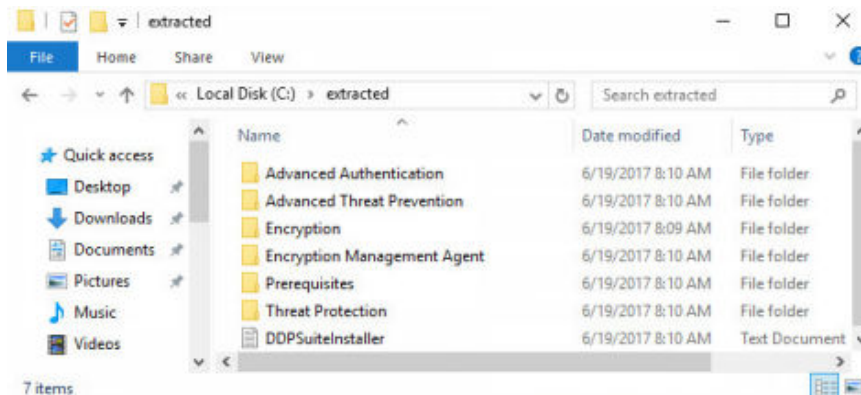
extracted

File Home Share View

« Local Disk (C:) › extracted

Search extracted

Quick access
Desktop
Downloads
Documents
Pictures
Music
Videos

| Name | Date modified | Type |
|---|---|---|
| Advanced Authentication | 6/19/2017 8:10 AM | File folder |
| Advanced Threat Prevention | 6/19/2017 8:10 AM | File folder |
| Encryption | 6/19/2017 8:09 AM | File folder |
| Encryption Management Agent | 6/19/2017 8:10 AM | File folder |
| Prerequisites | 6/19/2017 8:10 AM | File folder |
| Threat Protection | 6/19/2017 8:10 AM | File folder |
| DDPSuiteInstaller | 6/19/2017 8:10 AM | Text Document |

7 items